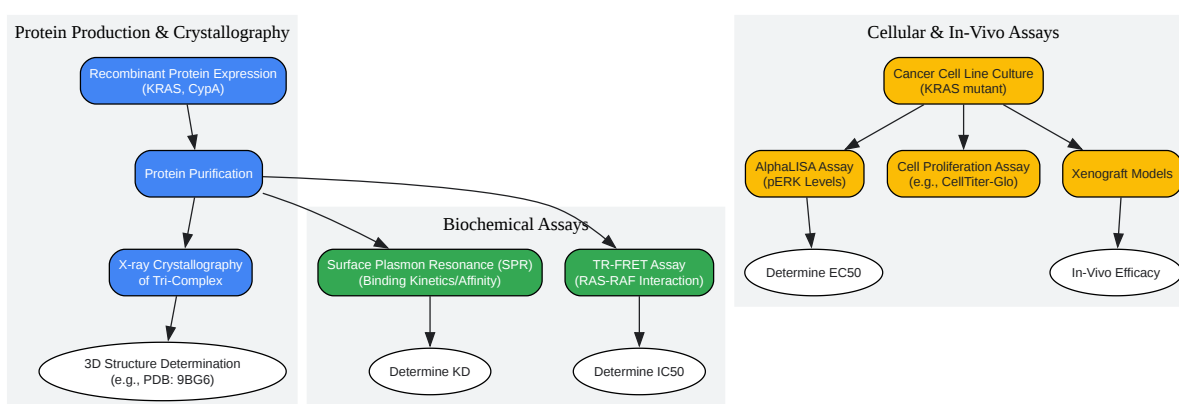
Protein Production & Crystallography

Recombinant Protein Expression (KRAS, CypA)

Protein Purification

X-ray Crystallography of Tri-Complex

3D Structure Determination (e.g., PDB: 9BG6)

Biochemical Assays

Surface Plasmon Resonance (SPR) (Binding Kinetics/Affinity)

TR-FRET Assay (RAS-RAF Interaction)

Determine KD

Determine IC50

Cellular & In-Vivo Assays

Cancer Cell Line Culture (KRAS mutant)

AlphaLISA Assay (pERK Levels)

Cell Proliferation Assay (e.g., CellTiter-Glo)

Xenograft Models

Determine EC50

In-Vivo Efficacy